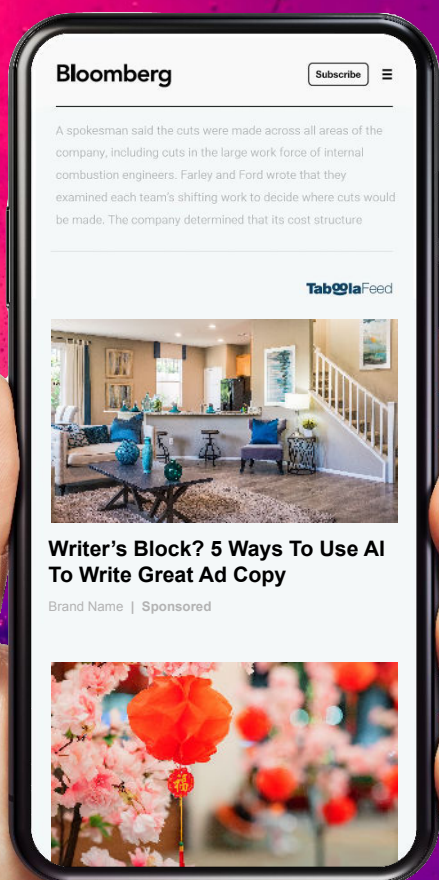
Bloomberg

Subscribe

A spokesman said the cuts were made across all areas of the company, including cuts in the large work force of internal combustion engineers. Farley and Ford wrote that they examined each team's shifting work to decide where cuts would be made. The company determined that its cost structure

TaboolaFeed

Writer's Block? 5 Ways To Use AI To Write Great Ad Copy

Brand Name | Sponsored

福